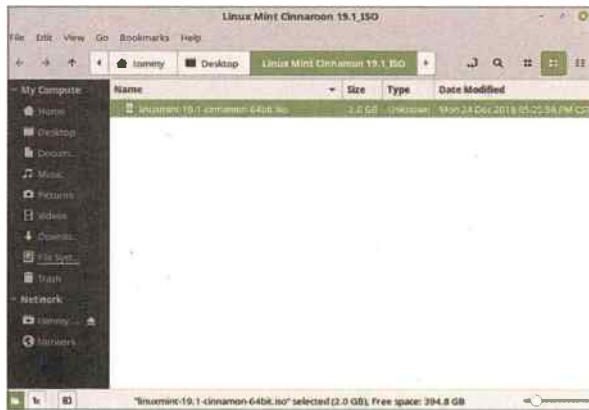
Linux Mint Cinnamon 19.1_ISO

File Edit View Go Bookmarks Help

tomrey Desktop Linux Mint Cinnamon 19.1_ISO

My Computer
Home
Desktop
Docum...
Music
Pictures
Videos
Downlo...
File Syst...
Trash
Network
tomrey...
Network

| Name | Size | Type | Date Modified |
|---|---|---|---|
| linuxmint-19.1-cinnamon-64bit.iso | 2.0 GB | Unknown | Mon 24 Dec 2018 05:25:56 PM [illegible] |

"linuxmint-19.1-cinnamon-64bit.iso" selected (2.0 GB), Free space: 394.8 GB